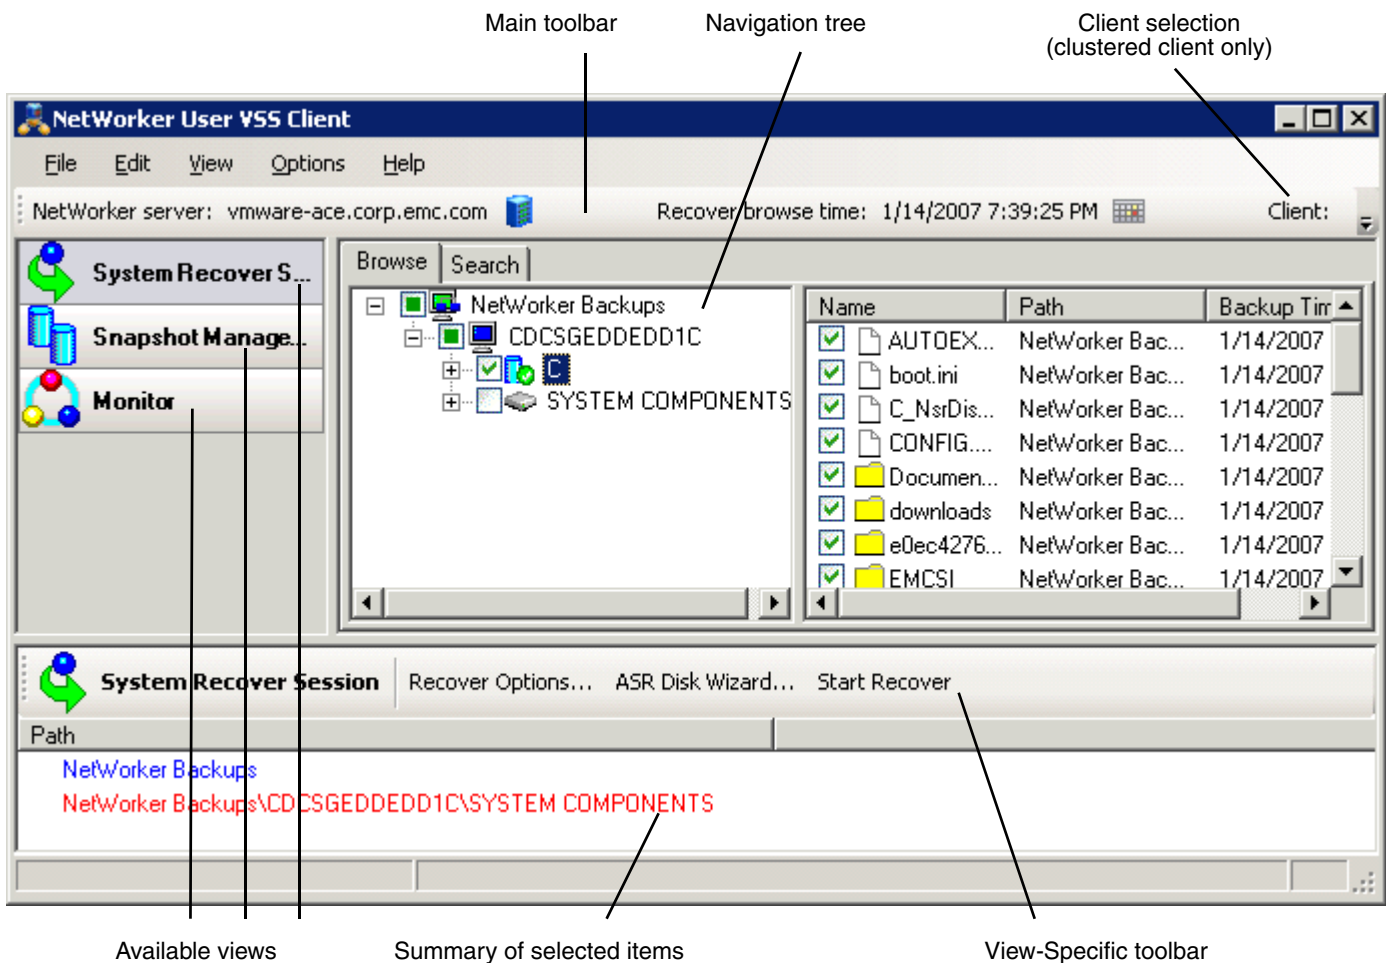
Main toolbar

Navigation tree

Client selection
(clustered client only)

NetWorker User VSS Client

File Edit View Options Help

NetWorker server: vmware-ace.corp.emc.com

Recover browse time: 1/14/2007 7:39:25 PM

Client:

System Recover S...

Snapshot Manage...

Monitor

Browse Search

NetWorker Backups
CDCSGEDDEDD1C
C
SYSTEM COMPONENTS

| Name | Path | Backup Tim |
|---|---|---|
| AUTOEX... | NetWorker Bac... | 1/14/2007 |
| boot.ini | NetWorker Bac... | 1/14/2007 |
| C_NsrDis... | NetWorker Bac... | 1/14/2007 |
| CONFIG.... | NetWorker Bac... | 1/14/2007 |
| Documen... | NetWorker Bac... | 1/14/2007 |
| downloads | NetWorker Bac... | 1/14/2007 |
| e0ec4276... | NetWorker Bac... | 1/14/2007 |
| EMCSI | NetWorker Bac... | 1/14/2007 |

System Recover Session Recover Options... ASR Disk Wizard... Start Recover

Path

NetWorker Backups
NetWorker Backups\CDCSGEDDEDD1C\SYSTEM COMPONENTS

Available views

Summary of selected items

View-Specific toolbar